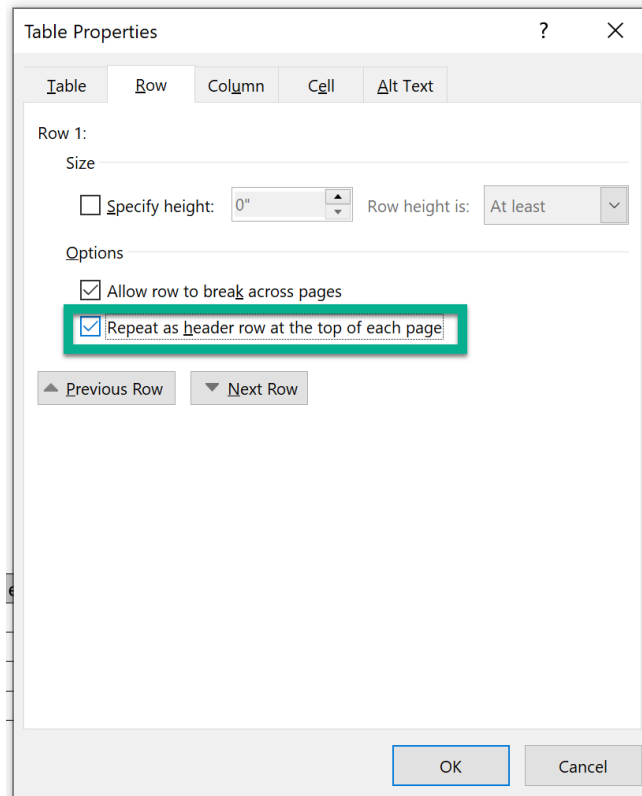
Table Properties
?
X
Table
Row
Column
Cell
Alt Text
Row 1:
Size
Specify height:
0"
Row height is:
At least
Options
Allow row to break across pages
Repeat as header row at the top of each page
Previous Row
Next Row
OK
Cancel